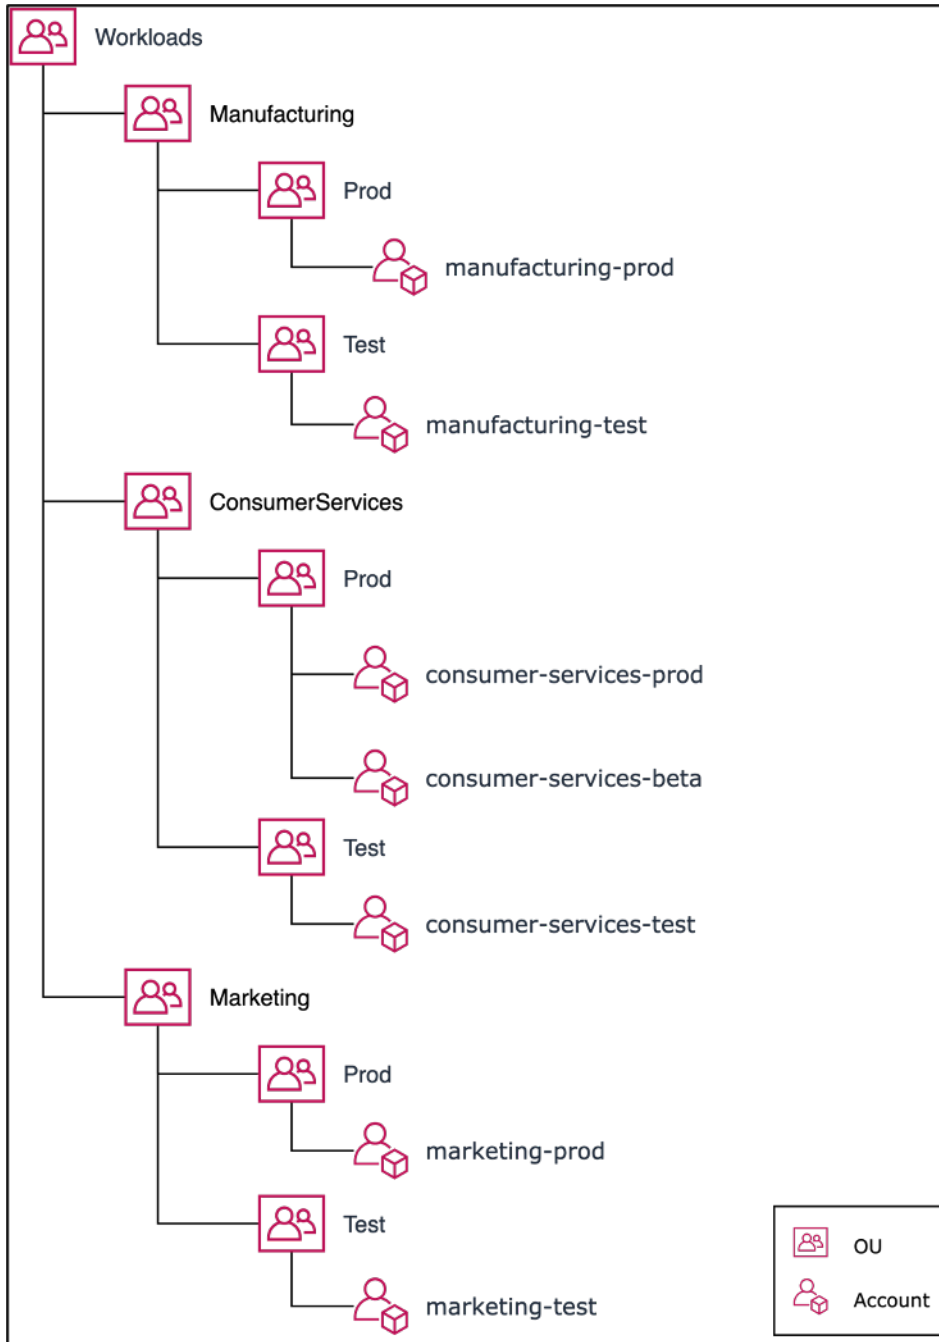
Workloads

Manufacturing

Prod

manufacturing-prod

Test

manufacturing-test

ConsumerServices

Prod

consumer-services-prod

consumer-services-beta

Test

consumer-services-test

Marketing

Prod

marketing-prod

Test

marketing-test

OU

Account